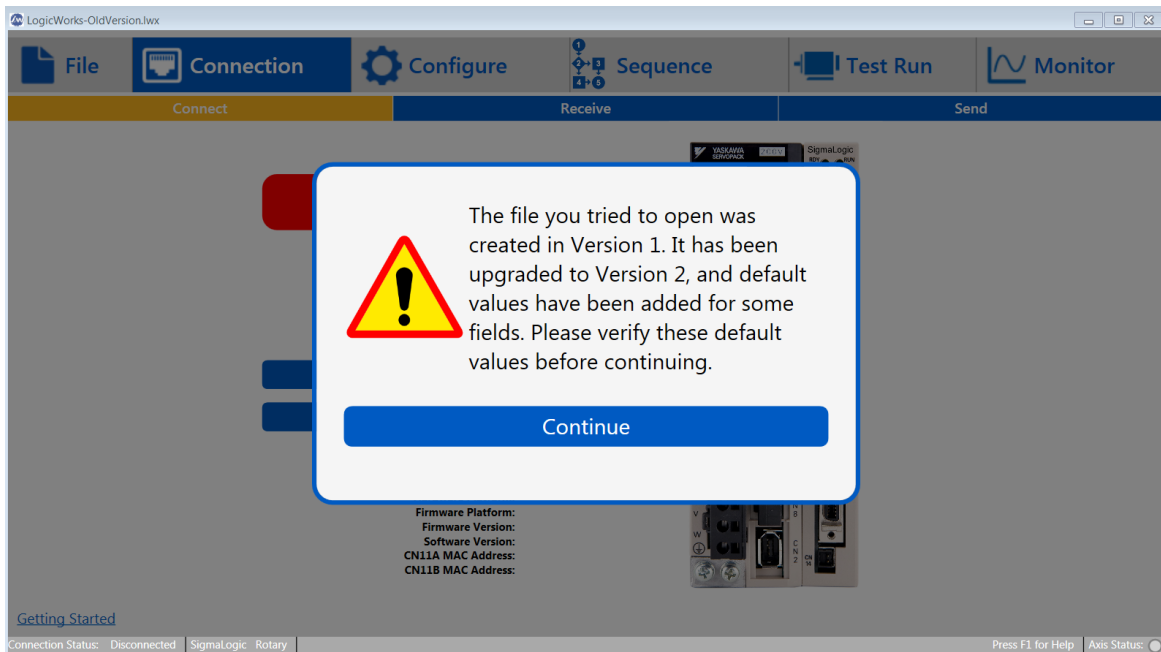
LogicWorks-OldVersion.lwx

File
Connection
Configure
Sequence
Test Run
Monitor

Connect
Receive
Send

YASKAWA SERVOPACK
SigmaLogic
RUN

The file you tried to open was created in Version 1. It has been upgraded to Version 2, and default values have been added for some fields. Please verify these default values before continuing.

Continue

Firmware Platform:
Firmware Version:
Software Version:
CN11A MAC Address:
CN11B MAC Address:

Getting Started

Connection Status: Disconnected | SigmaLogic Rotary | Press F1 for Help | Axis Status: